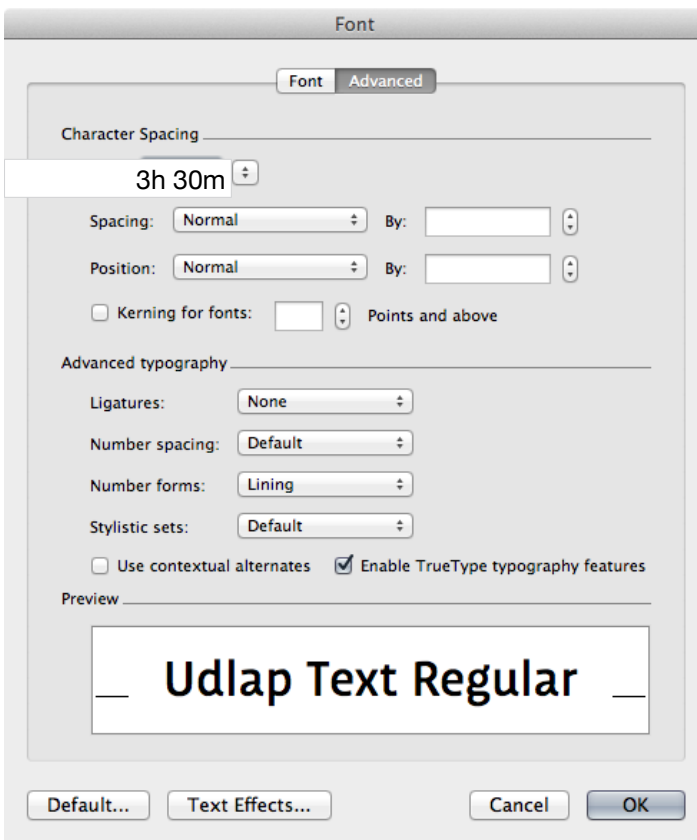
Font

Font | Advanced

Character Spacing

3h 30m

Spacing: Normal By:

Position: Normal By:

Kerning for fonts: Points and above

Advanced typography

Ligatures: None

Number spacing: Default

Number forms: Lining

Stylistic sets: Default

Use contextual alternates

Enable TrueType typography features

Preview

Udlap Text Regular

Default...

Text Effects...

Cancel

OK